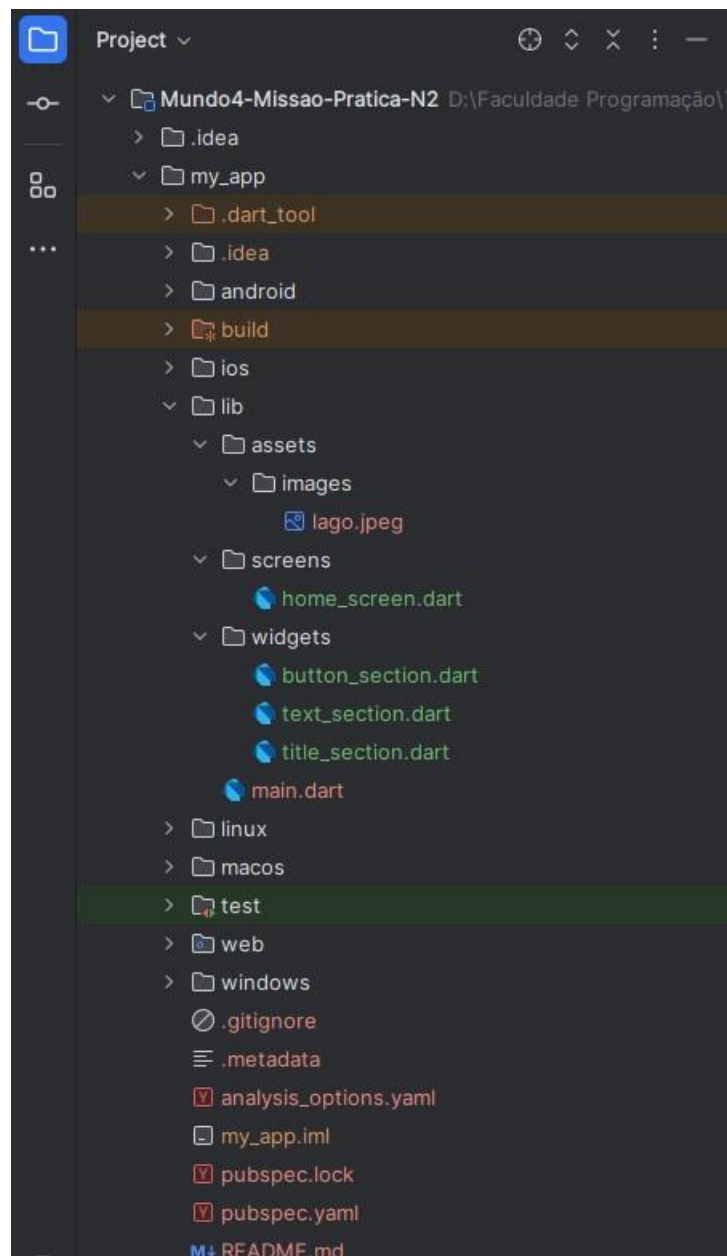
Project

Mundo4-Missao-Pratica-N2 D:\Faculdade Programação\
.idea
my_app
.dart_tool
.idea
android
build
ios
lib
assets
images
lago.jpeg
screens
home_screen.dart
widgets
button_section.dart
text_section.dart
title_section.dart
main.dart
linux
macos
test
web
windows
.gitignore
.metadata
analysis_options.yaml
my_app.iml
pubspec.lock
pubspec.yaml
README.md